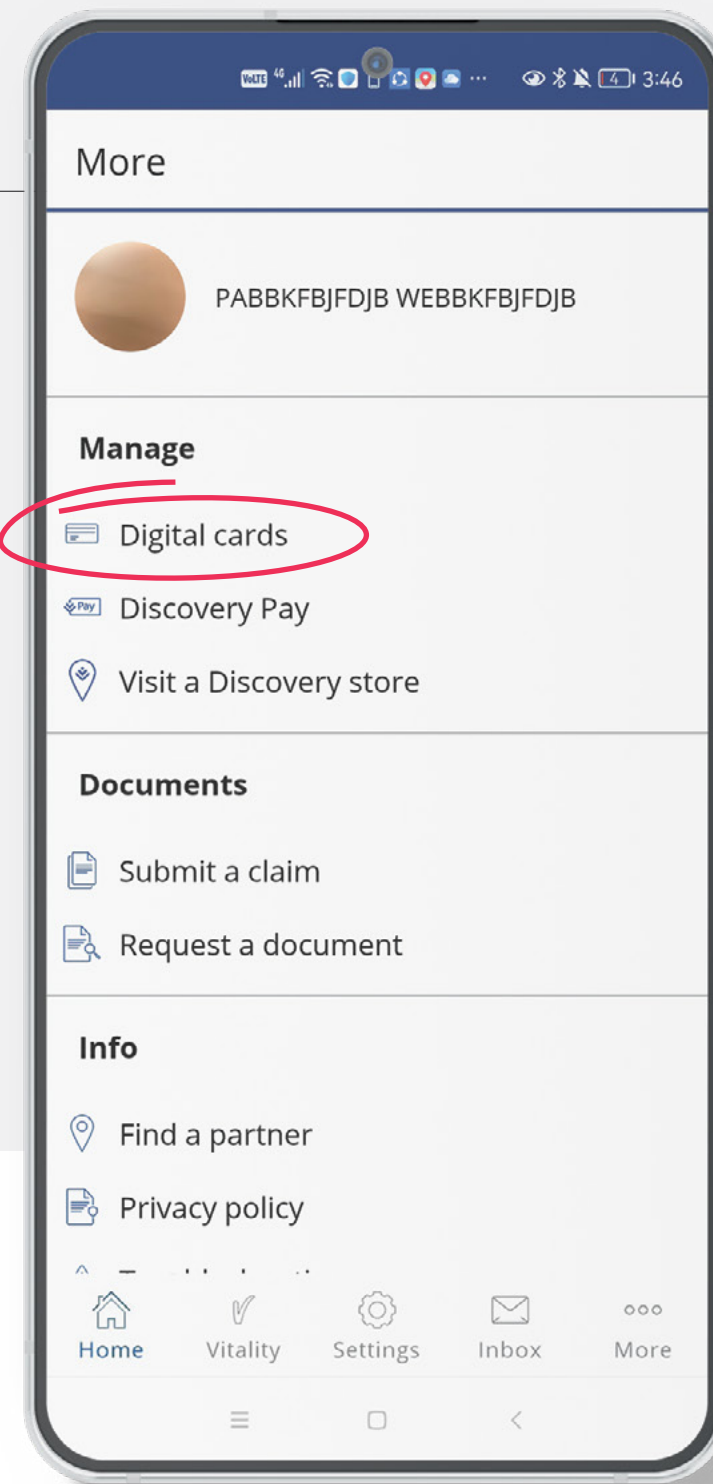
VoLTE 4G 3:46

More

PABBKFBJFDJB WEBBKFBJFDJB

Manage

Digital cards

Pay Discovery Pay

Visit a Discovery store

Documents

Submit a claim

Request a document

Info

Find a partner

Privacy policy

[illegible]

Home Vitality Settings Inbox More